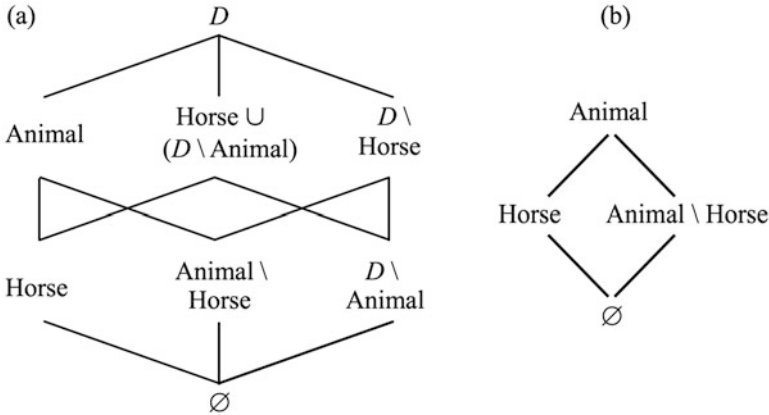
(a)

$D$

Animal

Horse $\cup$ ($D \setminus$ Animal)

$D \setminus$ Horse

Horse

Animal $\setminus$ Horse

$D \setminus$ Animal

$\varnothing$

(b)

Animal

Horse

Animal $\setminus$ Horse

$\varnothing$